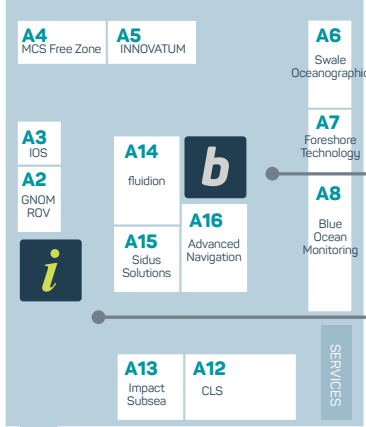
A4
MCS Free Zone

A5
INNOVATUM

A6
Swale
Oceanographic

A3
IOS

A2
GNOM
ROV

A14
fluidion

b

A7
Foreshore
Technology

A8
Blue
Ocean
Monitoring

A16
Advanced
Navigation

A15
Sidus
Solutions

i

SERVICES

A13
Impact
Subsea

A12
CLS